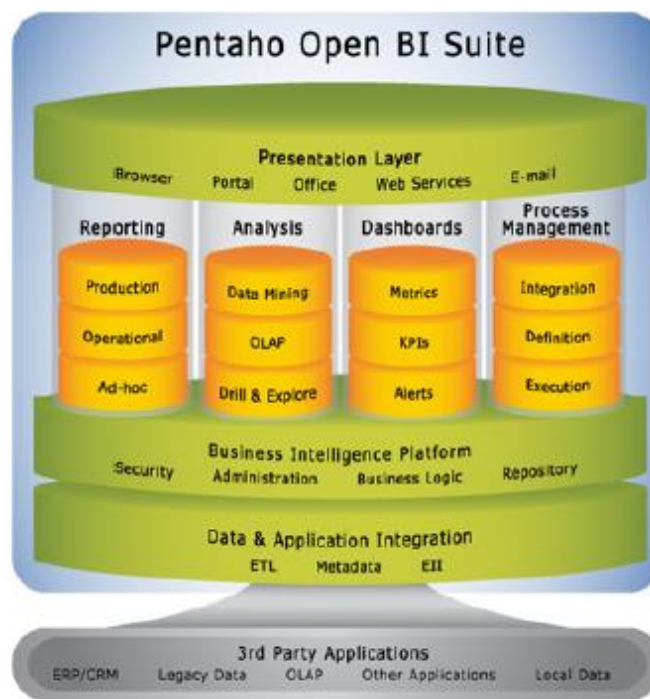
Pentaho Open BI Suite

Presentation Layer

Browser Portal Office Web Services E-mail

Reporting

Production

Operational

Ad-hoc

Analysis

Data Mining

OLAP

Drill & Explore

Dashboards

Metrics

KPIs

Alerts

Process Management

Integration

Definition

Execution

Business Intelligence Platform

Security Administration Business Logic Repository

Data & Application Integration

ETL Metadata EII

3rd Party Applications

ERP/CRM Legacy Data OLAP Other Applications Local Data